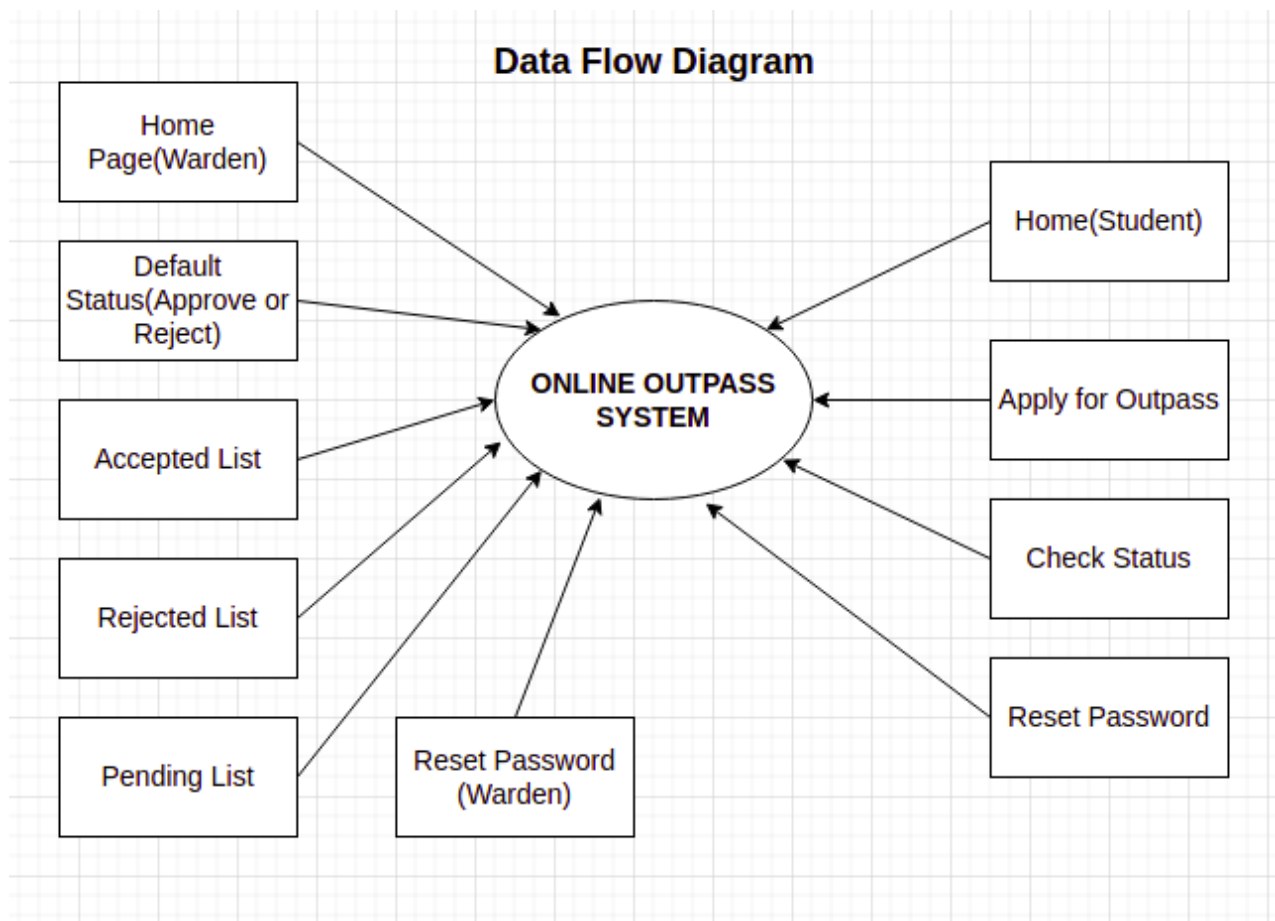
Data Flow Diagram

Home Page(Warden)

Default Status(Approve or Reject)

Accepted List

Rejected List

Pending List

Reset Password (Warden)

ONLINE OUTPASS SYSTEM

Home(Student)

Apply for Outpass

Check Status

Reset Password